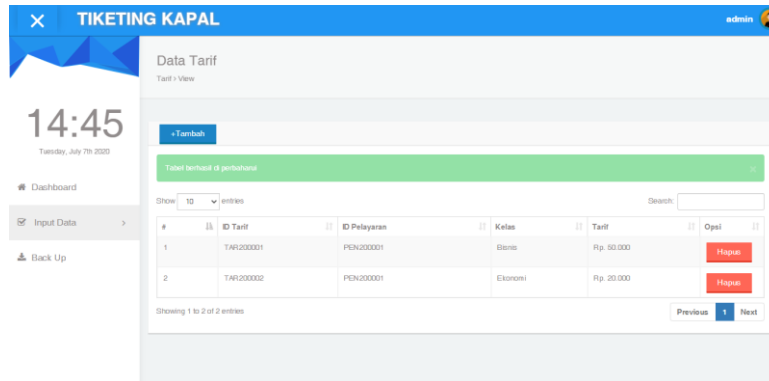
✕ TIKETING KAPAL

admin

14:45

Tuesday, July 7th 2020

Dashboard

Input Data

Back Up

Data Tarif

Tarif > View

+Tambah

Tabel berhasil di perbaharui

Show 10 entries

Search:

| # | ID Tarif | ID Pelayaran | Kelas | Tarif | Opsi |
|---|---|---|---|---|---|
| 1 | TAR200001 | PEN200001 | Bisnis | Rp. 50.000 | Hapus |
| 2 | TAR200002 | PEN200001 | Ekonomi | Rp. 20.000 | Hapus |

Showing 1 to 2 of 2 entries

Previous 1 Next